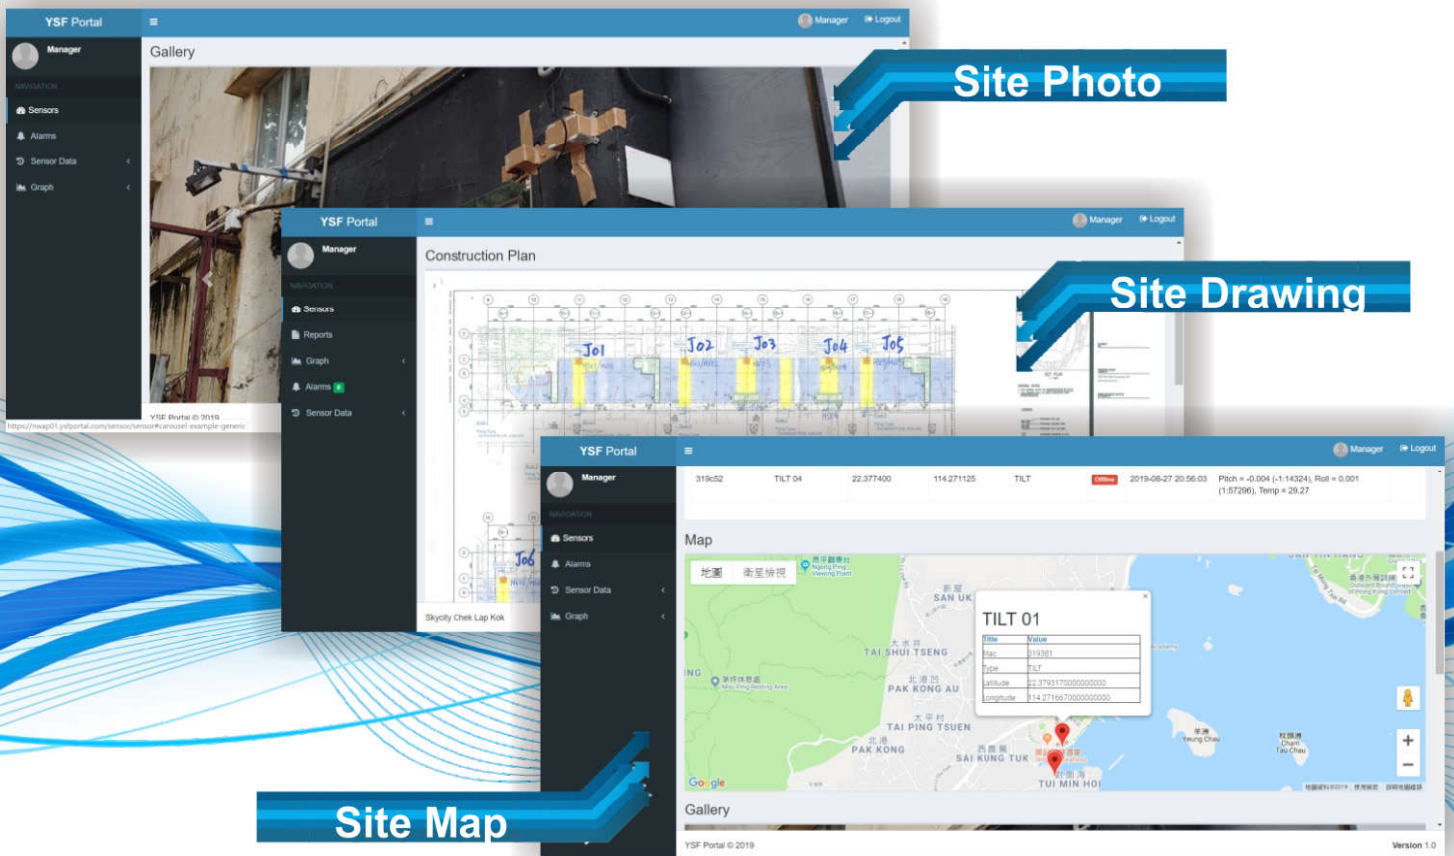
YSF Portal
Manager
Logout
Manager
NAVIGATION
Sensors
Alarms
Sensor Data
Graph
Gallery
YSF Portal © 2019
https://nwap01.ysfportal.com/sensor/sensor#carousel-example-generic

Site Photo

YSF Portal
Manager
Logout
Manager
NAVIGATION
Sensors
Reports
Graph
Alarms 8
Sensor Data
Construction Plan
J01 J02 J03 J04 J05 J06
Skycity Chek Lap Kok

Site Drawing

YSF Portal
Manager
Logout
Manager
NAVIGATION
Sensors
Alarms
Sensor Data
Graph

| 319c52 | TILT 04 | 22.377400 | 114.271125 | TILT | Offline | 2019-08-27 20:56:03 | Pitch = -0.004 (-1:14324), Roll = 0.001 (1:57296), Temp = 29.27 |
|---|---|---|---|---|---|---|---|

Map
地圖 衛星檢視
SAN UK
TAI SHUI TSENG
PAK KONG AU
TAI PING TSUEN
PAK KONG
SAI KUNG TUK
TUI MIN HOI
Yeung Chau
TILT 01

| Title | Value |
|---|---|
| Mac | 319361 |
| Type | TILT |
| Latitude | 22.3793170000000 |
| Longitude | 114.2716670000000 |

Google
Gallery
YSF Portal © 2019
Version 1.0

Site Map